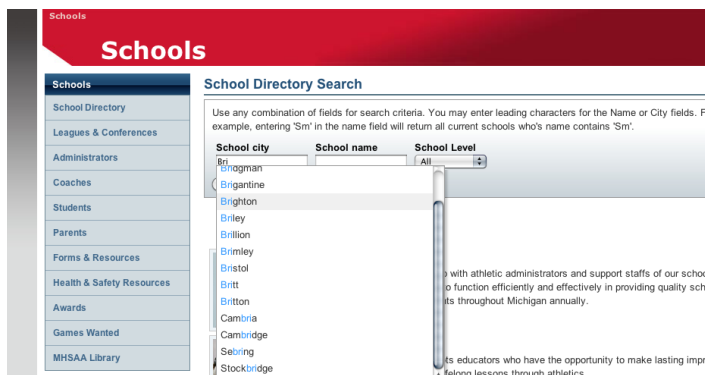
Schools

Schools

Schools
School Directory
Leagues & Conferences
Administrators
Coaches
Students
Parents
Forms & Resources
Health & Safety Resources
Awards
Games Wanted
MHSAA Library

School Directory Search

Use any combination of fields for search criteria. You may enter leading characters for the Name or City fields. F example, entering 'Sm' in the name field will return all current schools who's name contains 'Sm'.

School city
School name
School Level

Bri

All

Bridgman
Brigantine
Brighton
Briley
Brillion
Brimley
Bristol
Britt
Britton
Cambria
Cambridge
Sebring
Stockbridge

with athletic administrators and support staffs of our schoo function efficiently and effectively in providing quality sch ts throughout Michigan annually.

ts educators who have the opportunity to make lasting impr felong lessons through athletics.